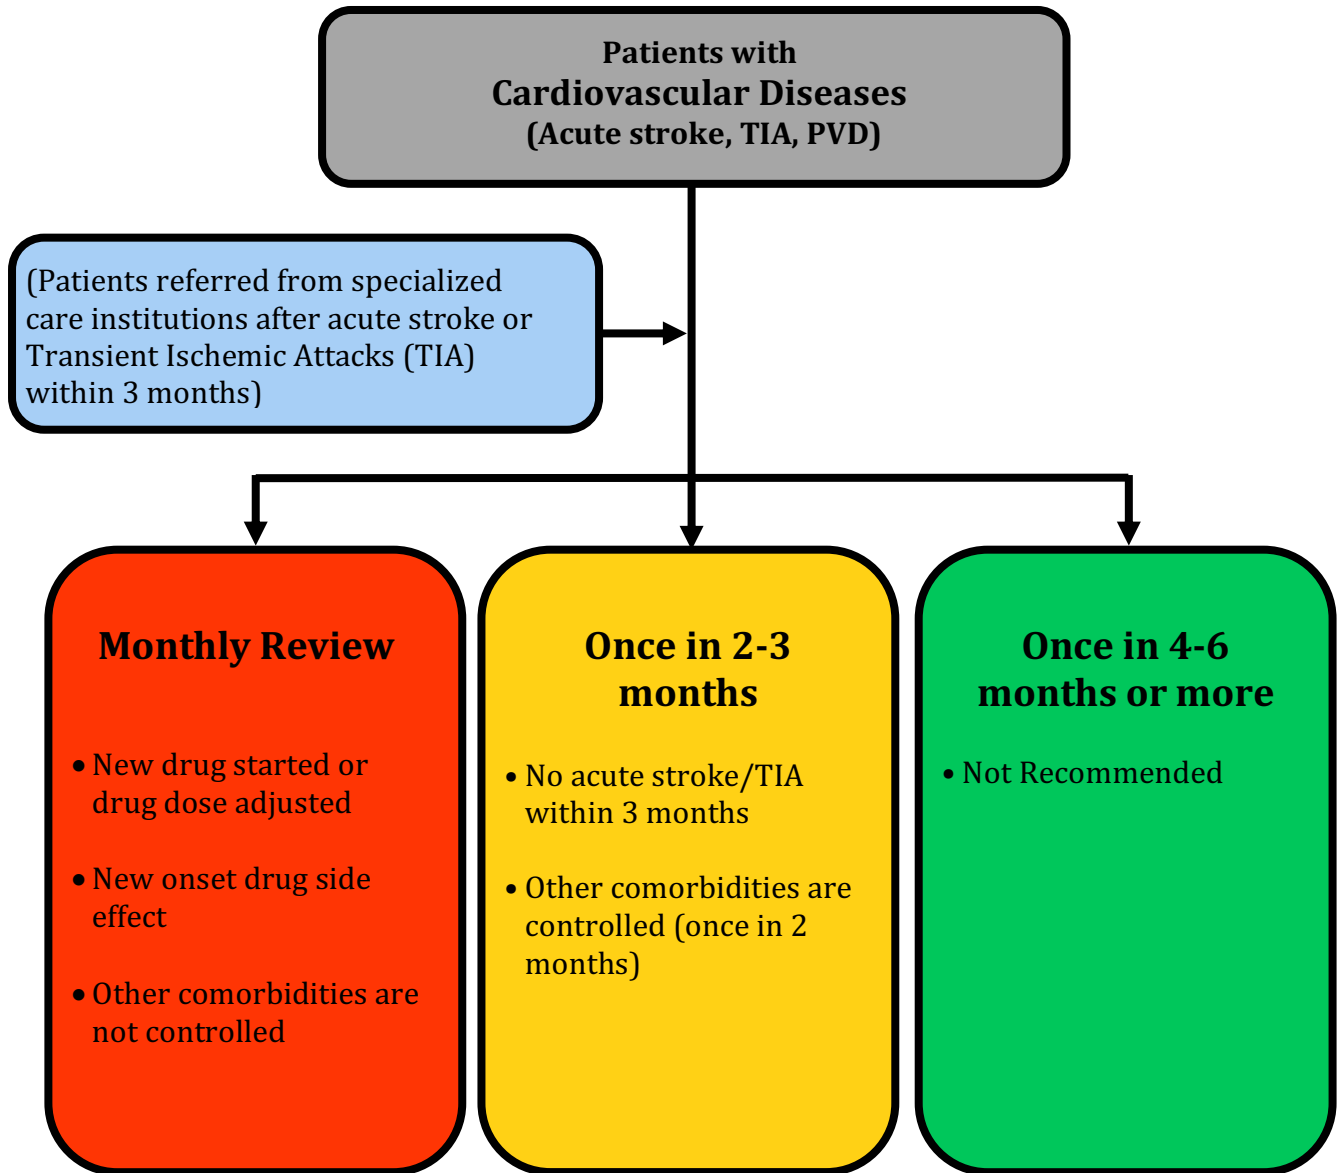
Patients with
Cardiovascular Diseases
(Acute stroke, TIA, PVD)

(Patients referred from specialized care institutions after acute stroke or Transient Ischemic Attacks (TIA) within 3 months)

Monthly Review

• New drug started or drug dose adjusted

• New onset drug side effect

• Other comorbidities are not controlled

Once in 2-3 months

• No acute stroke/TIA within 3 months

• Other comorbidities are controlled (once in 2 months)

Once in 4-6 months or more

• Not Recommended